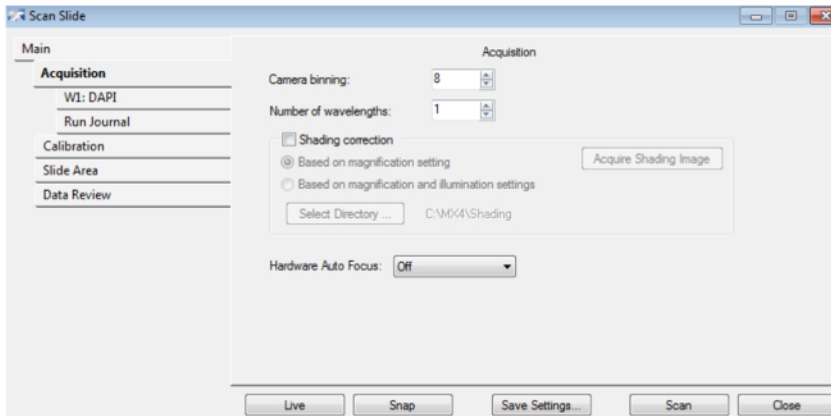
Scan Slide

Main
Acquisition
W1: DAPI
Run Journal
Calibration
Slide Area
Data Review

Acquisition

Camera binning: 8

Number of wavelengths: 1

Shading correction
Based on magnification setting
Acquire Shading Image
Based on magnification and illumination settings
Select Directory ... C:\MX4\Shading

Hardware Auto Focus: Off

Live
Snap
Save Settings...
Scan
Close